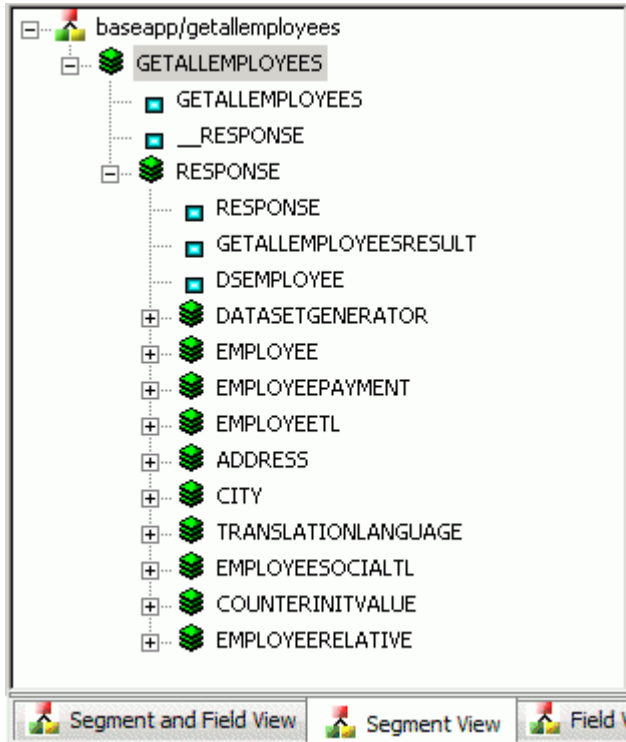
baseapp/getallemployees
GETALLEMPLOYEES
GETALLEMPLOYEES
__RESPONSE
RESPONSE
RESPONSE
GETALLEMPLOYEESRESULT
DSEMPLOYEE
DATASETGENERATOR
EMPLOYEE
EMPLOYEEPAYMENT
EMPLOYEETL
ADDRESS
CITY
TRANSLATIONLANGUAGE
EMPLOYEESOCIALTL
COUNTERINITVALUE
EMPLOYEERELATIVE

Segment and Field View
Segment View
Field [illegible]